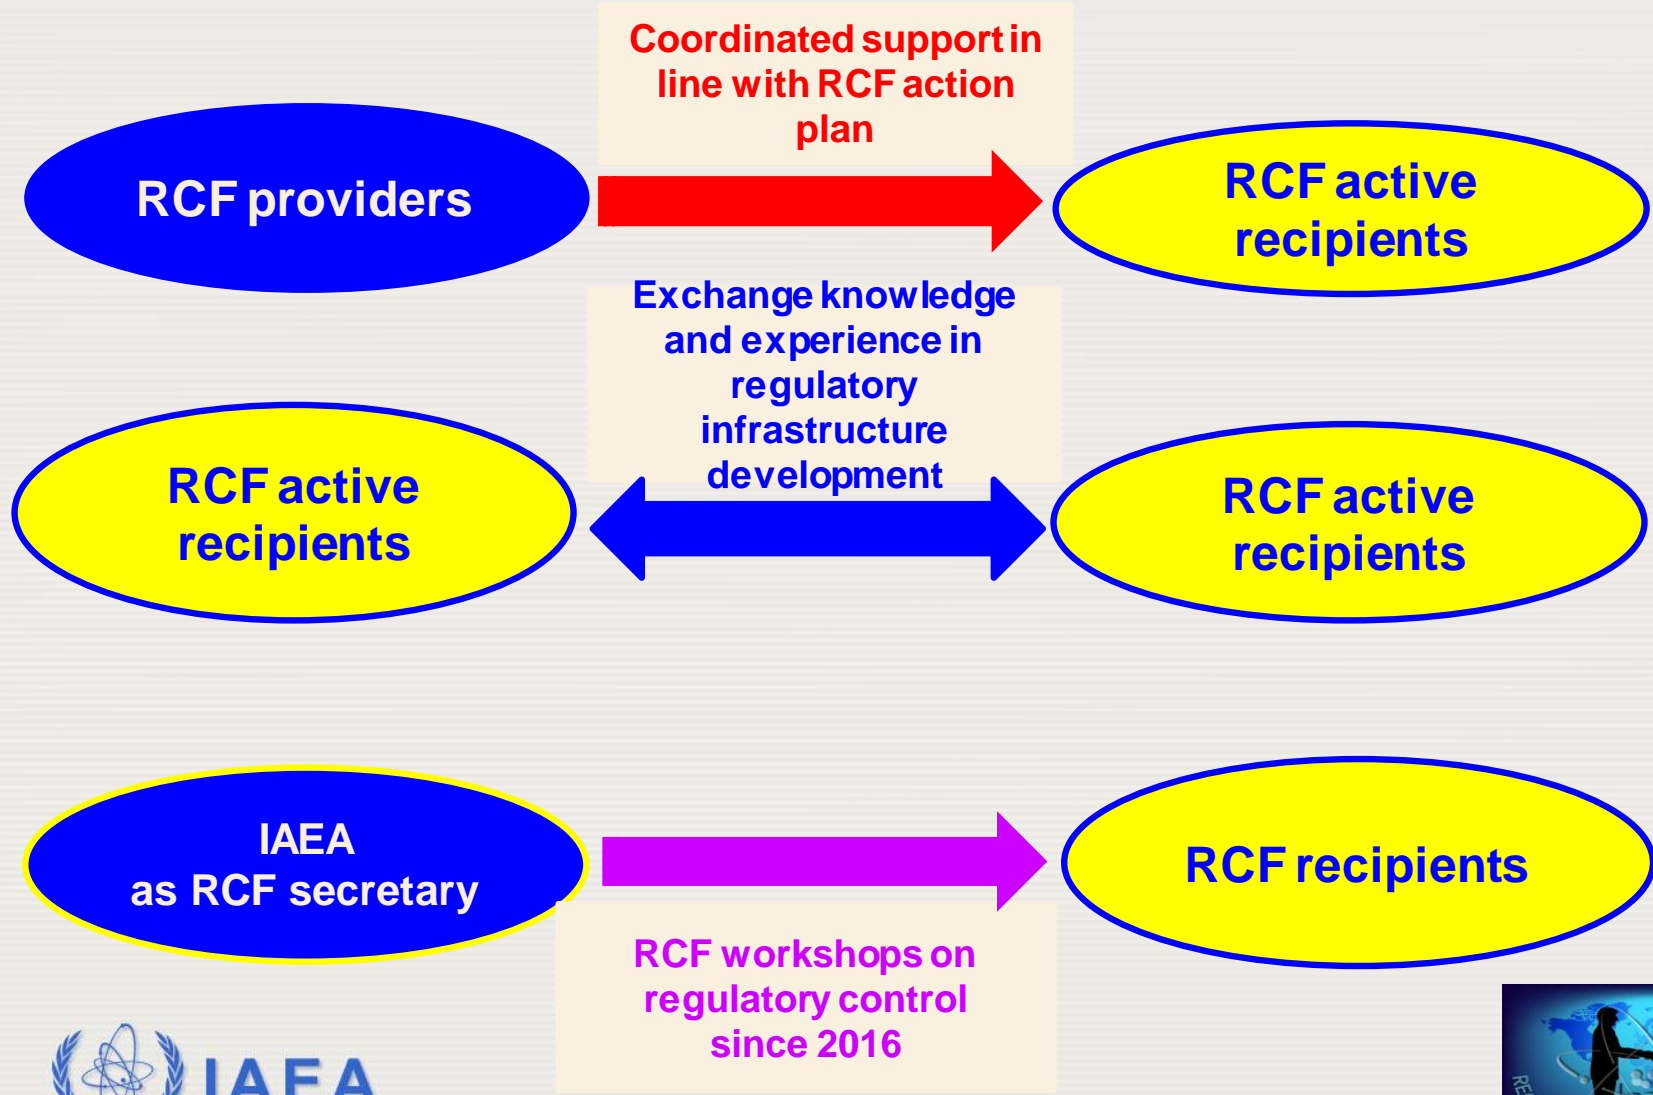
Coordinated support in line with RCF action plan

RCF providers

RCF active recipients

Exchange knowledge and experience in regulatory infrastructure development

RCF active recipients

RCF active recipients

IAEA
as RCF secretary

RCF recipients

RCF workshops on regulatory control since 2016

IAEA